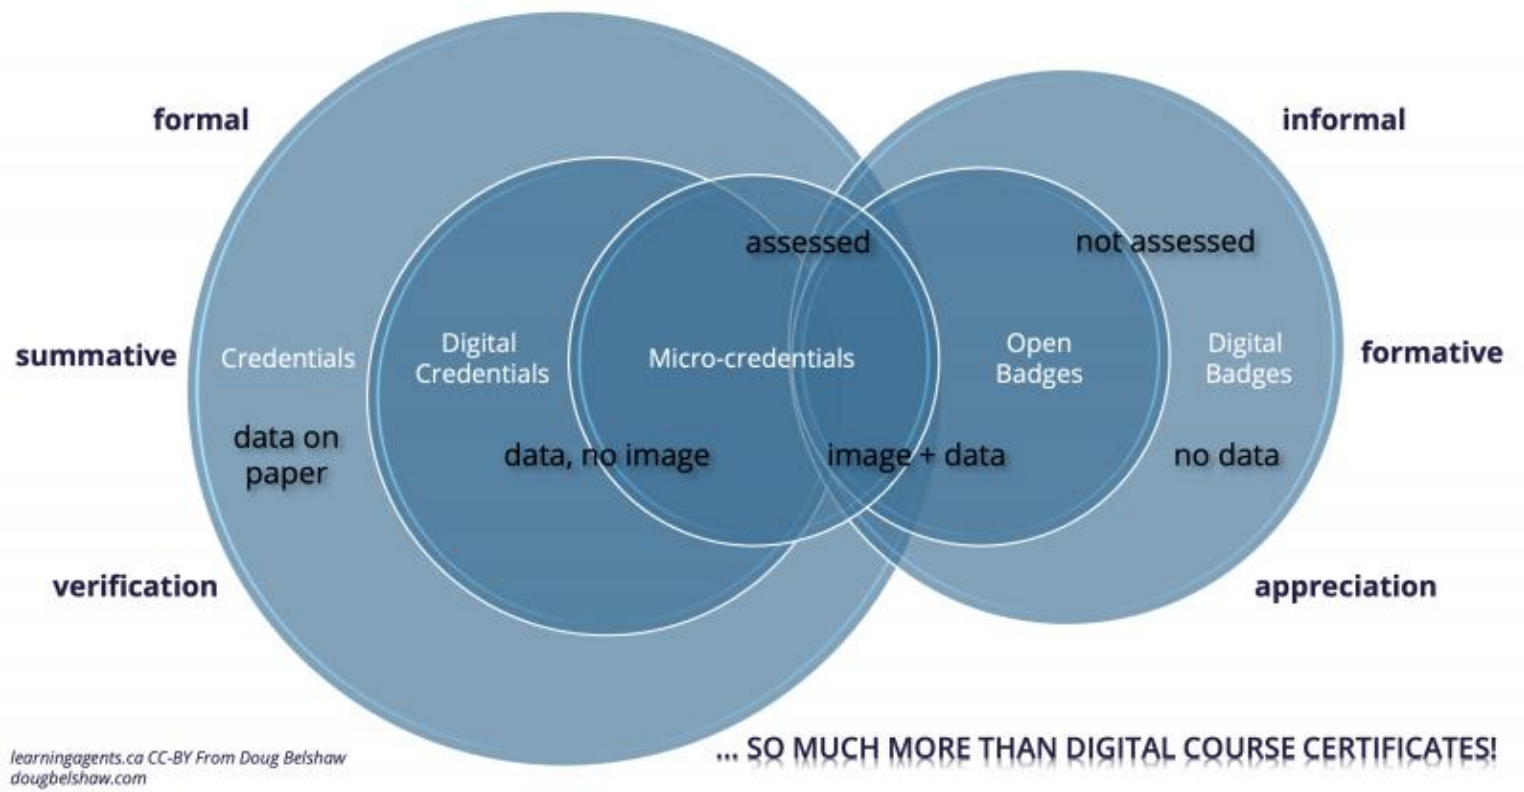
formal

informal

assessed

not assessed

summative

Credentials

Digital Credentials

Micro-credentials

Open Badges

Digital Badges

formative

data on paper

data, no image

image + data

no data

verification

appreciation

learningagents.ca CC-BY From Doug Belshaw
dougbelshaw.com

... SO MUCH MORE THAN DIGITAL COURSE CERTIFICATES!